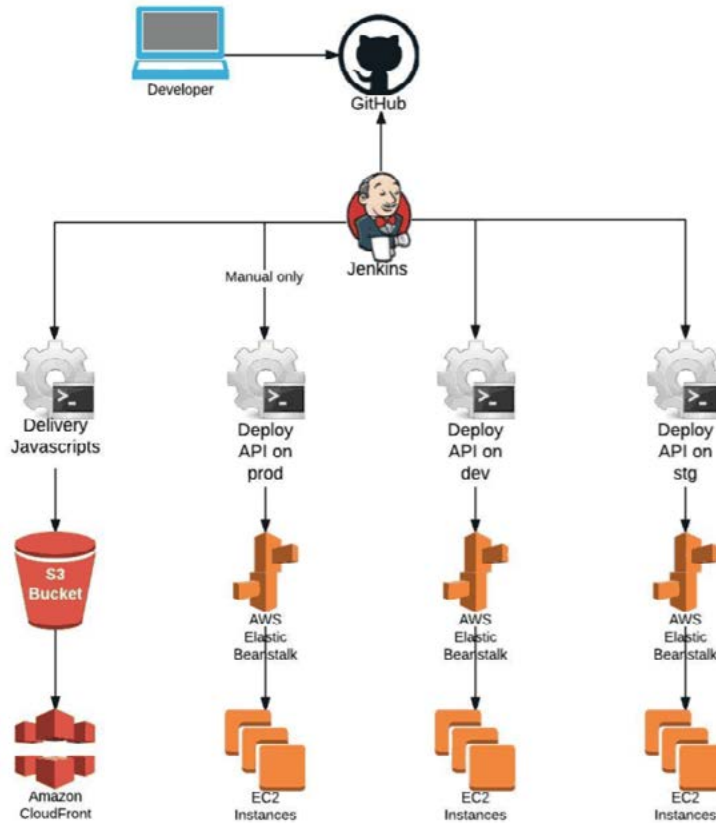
Developer

GitHub

Jenkins

Manual only

>_
Delivery Javascripts

>_
Deploy API on prod

>_
Deploy API on dev

>_
Deploy API on stg

S3 Bucket

Amazon CloudFront

AWS Elastic Beanstalk

EC2 Instances

AWS Elastic Beanstalk

EC2 Instances

AWS Elastic Beanstalk

EC2 Instances